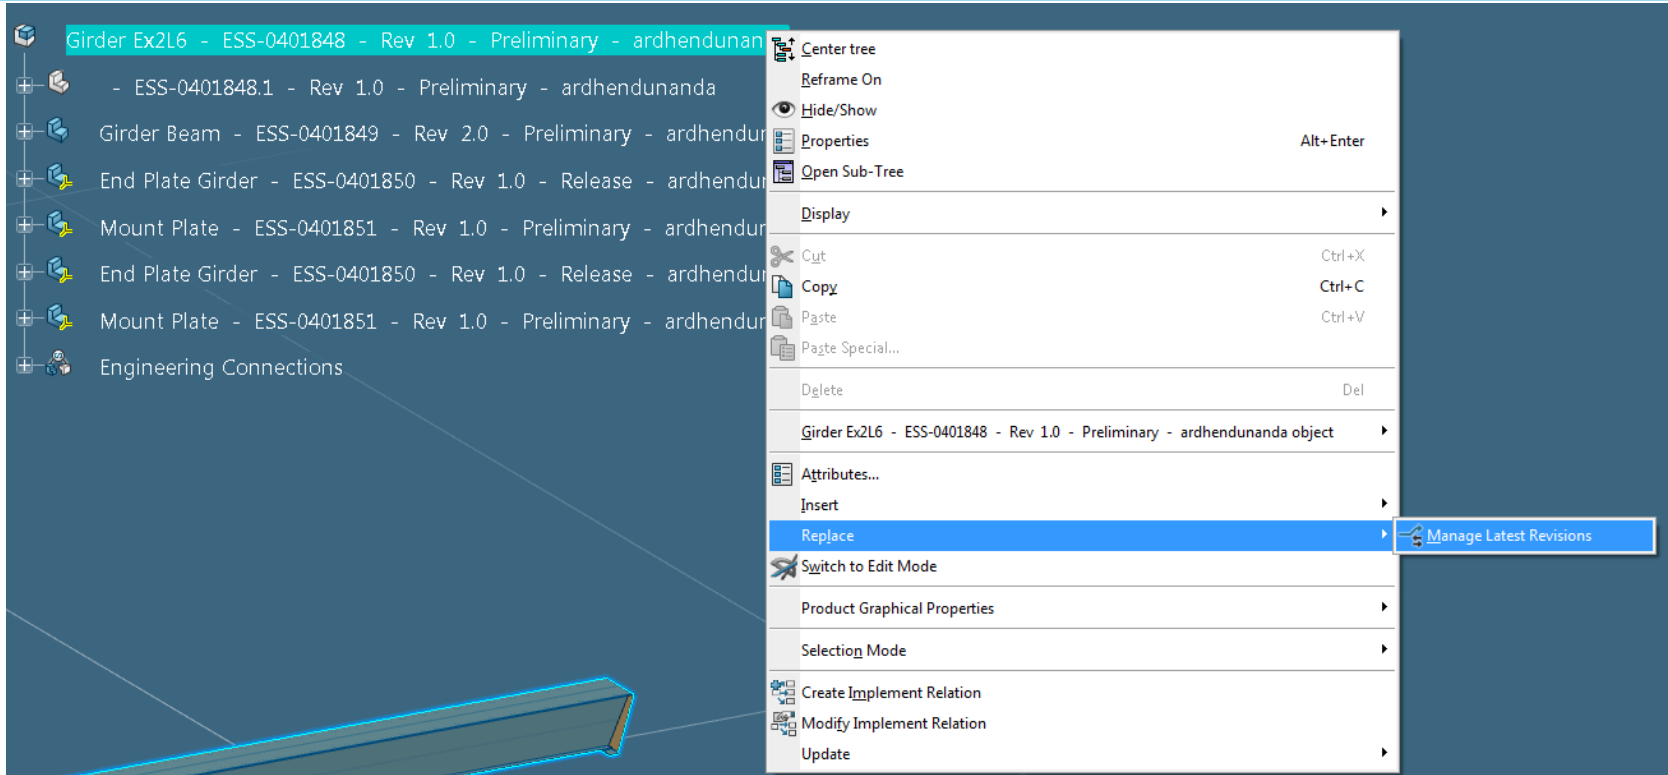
Girder Ex2L6 - ESS-0401848 - Rev 1.0 - Preliminary - ardhendunan

- ESS-0401848.1 - Rev 1.0 - Preliminary - ardhendunanda

Girder Beam - ESS-0401849 - Rev 2.0 - Preliminary - ardhendur

End Plate Girder - ESS-0401850 - Rev 1.0 - Release - ardhendur

Mount Plate - ESS-0401851 - Rev 1.0 - Preliminary - ardhendur

End Plate Girder - ESS-0401850 - Rev 1.0 - Release - ardhendur

Mount Plate - ESS-0401851 - Rev 1.0 - Preliminary - ardhendur

Engineering Connections

Center tree
Reframe On
Hide/Show
Properties Alt+Enter
Open Sub-Tree
Display
Cut Ctrl+X
Copy Ctrl+C
Paste Ctrl+V
Paste Special...
Delete Del
Girder Ex2L6 - ESS-0401848 - Rev 1.0 - Preliminary - ardhendunanda object
Attributes...
Insert
Replace
Manage Latest Revisions
Switch to Edit Mode
Product Graphical Properties
Selection Mode
Create Implement Relation
Modify Implement Relation
Update